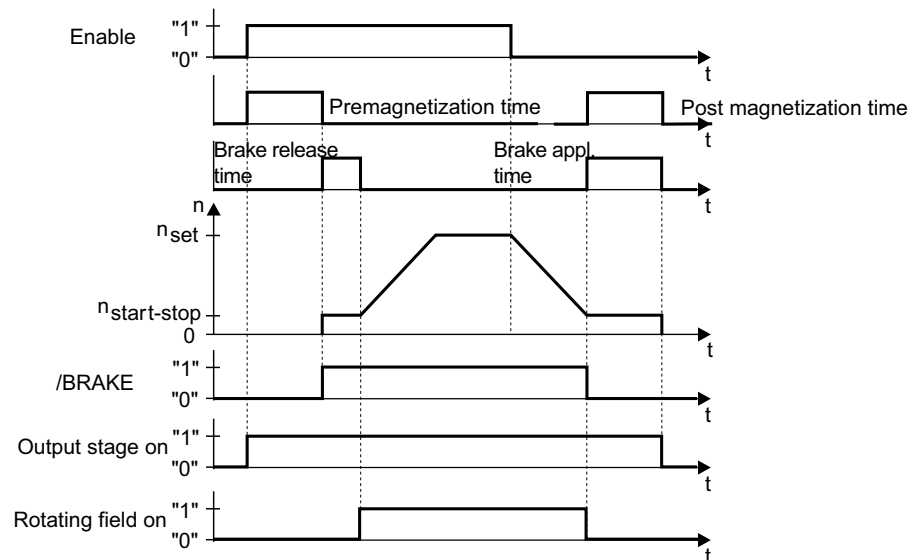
Enable "1" "0" t

Premagnetization time Post magnetization time t

Brake release time Brake appl. time t

n

$n_{set}$

$n_{start-stop}$

0 t

/BRAKE "1" "0" t

Output stage on "1" "0" t

Rotating field on "1" "0" t